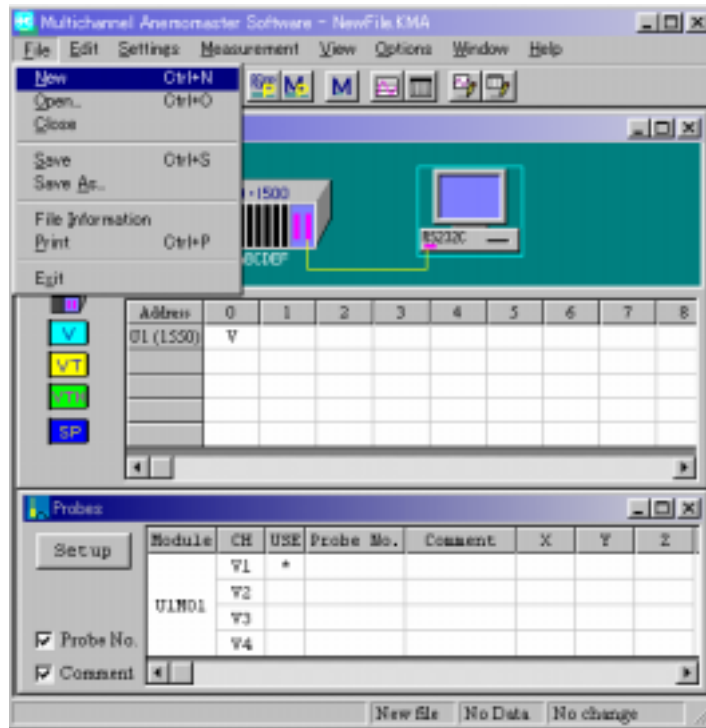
Multichannel Anemomaster Software - NewFile.KMA

File Edit Settings Measurement View Options Window Help

New Ctrl+N
Open... Ctrl+O
Close
Save Ctrl+S
Save As...
File Information
Print Ctrl+P
Exit

M

-1500

CDEF

RS232C

V
VT
VTH
SP

| Address | 0 | 1 | 2 | 3 | 4 | 5 | 6 | 7 | 8 |
|---|---|---|---|---|---|---|---|---|---|
| U1 (1550) | V | | | | | | | | |
| | | | | | | | | | |
| | | | | | | | | | |
| | | | | | | | | | |
| | | | | | | | | | |

Probes

Setup

| Module | CH | USE | Probe No. | Comment | X | Y | Z |
|---|---|---|---|---|---|---|---|
| U1M01 | V1 | * | | | | | |
| | V2 | | | | | | |
| | V3 | | | | | | |
| | V4 | | | | | | |

Probe No.
Comment

New file No Data No change